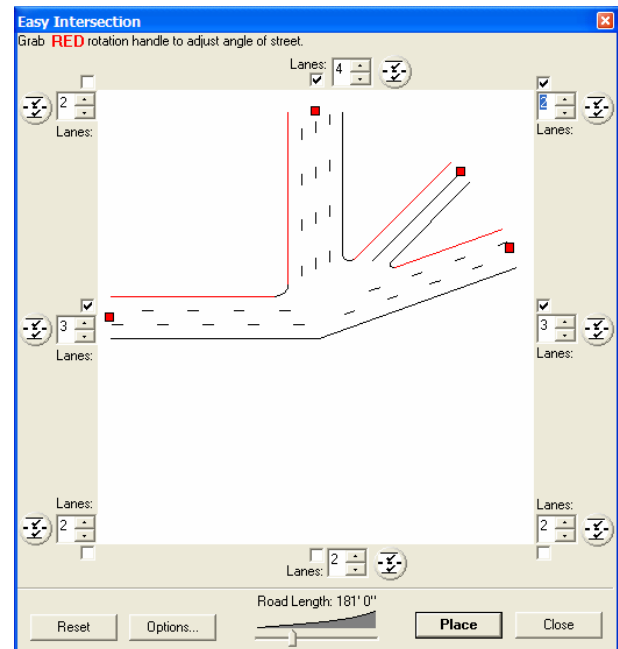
Easy Intersection

Grab RED rotation handle to adjust angle of street.

Lanes: 4

2
Lanes:

2
Lanes:

3
Lanes:

3
Lanes:

Lanes:
2

Lanes:
2

2
Lanes:

Road Length: 181' 0"

Reset

Options...

Place

Close